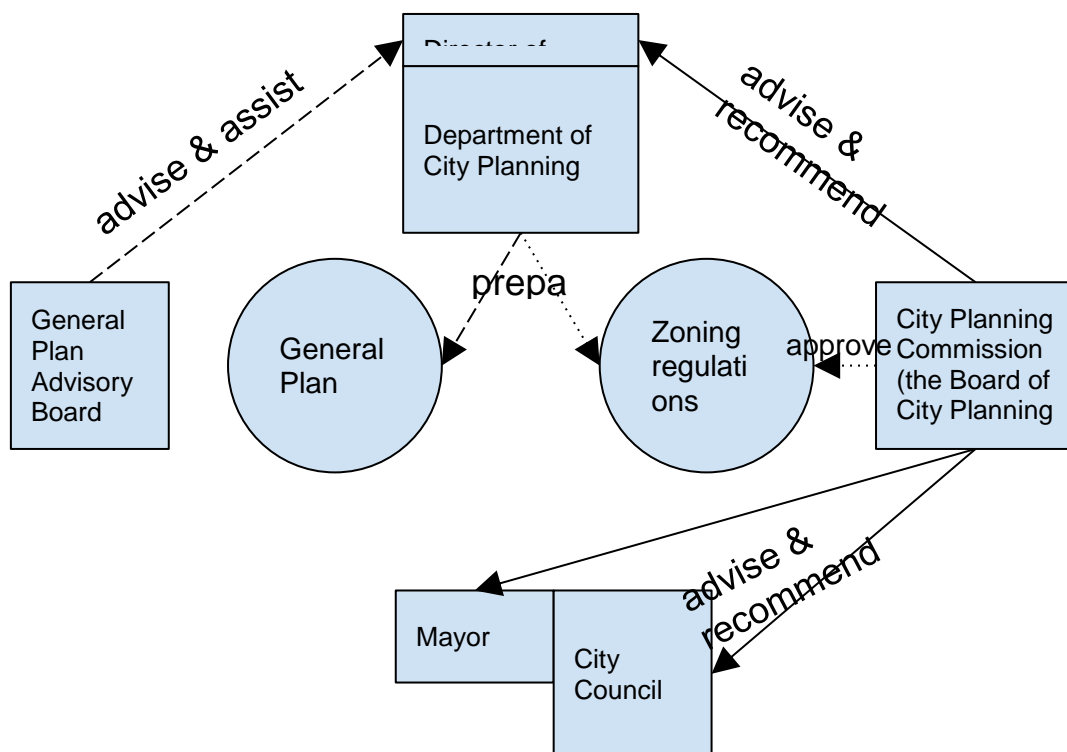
Director of

Department of City Planning

advise & assist

advise & recommend

prepa

General Plan Advisory Board

General Plan

Zoning regulati ons

approve

City Planning Commission (the Board of City Planning

advise & recommend

Mayor

City Council